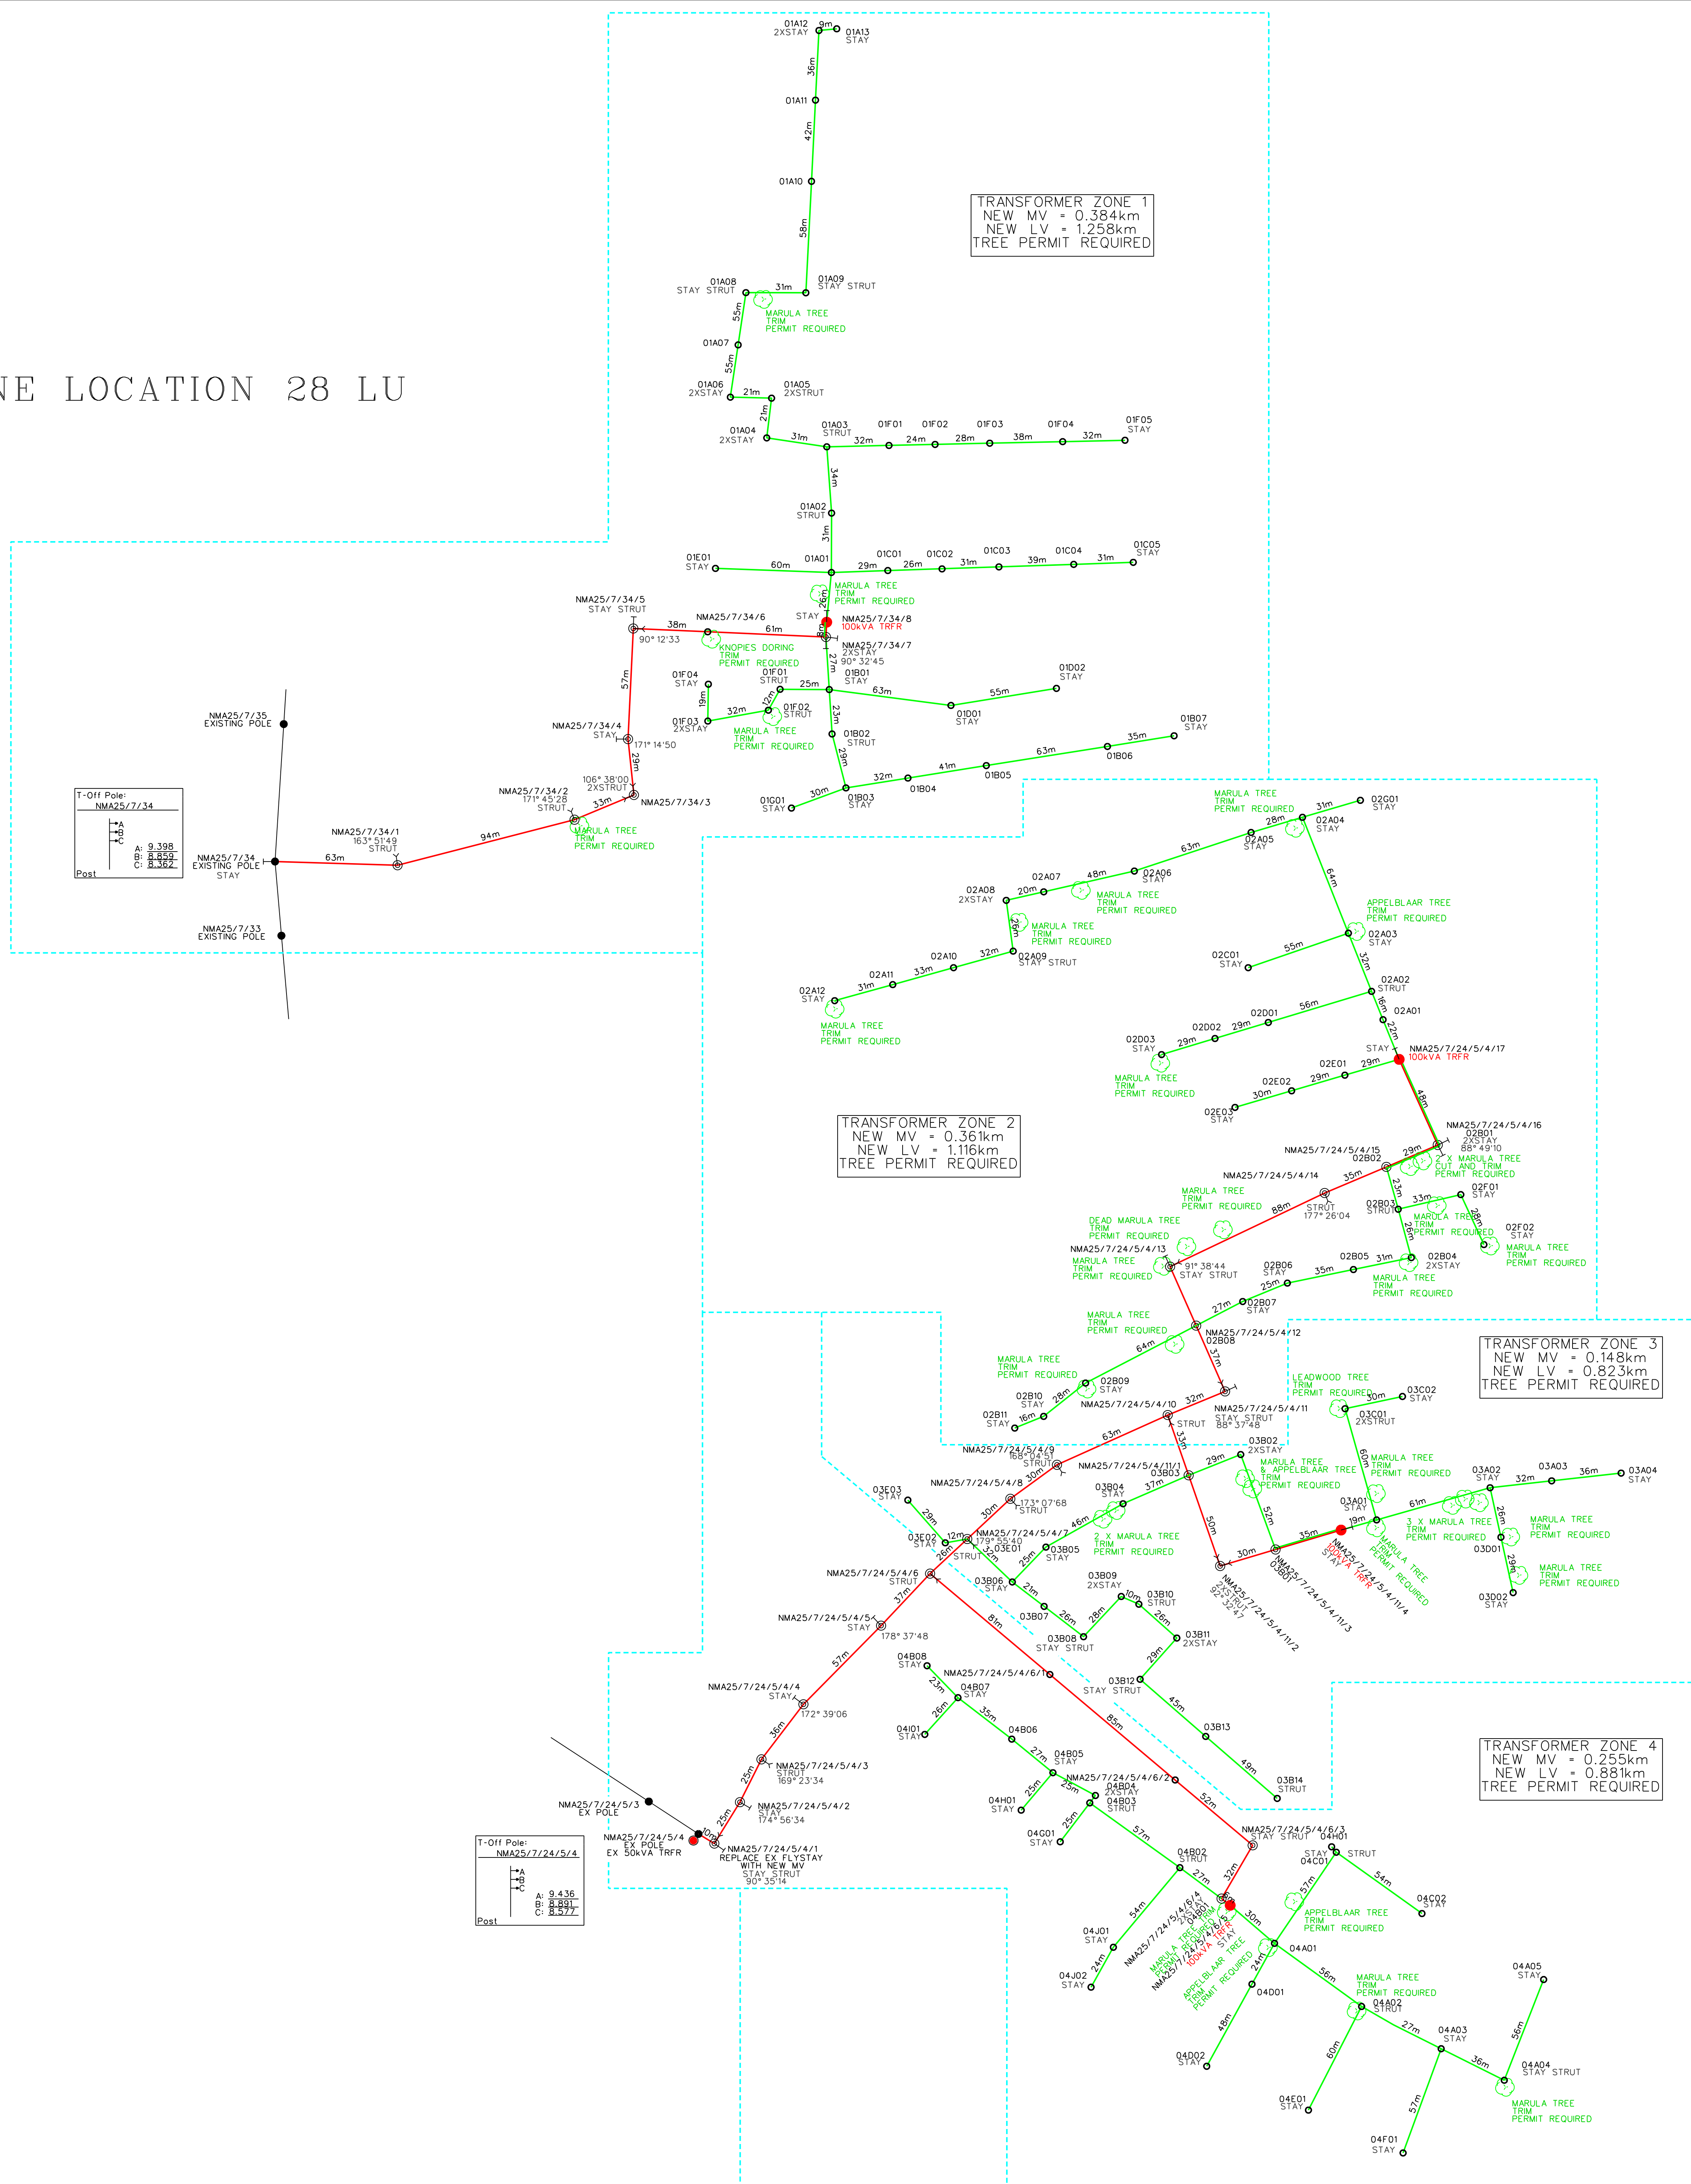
NE LOCATION 28 LU

TRANSFORMER ZONE 1
NEW MV = 0.384km
NEW LV = 1.258km
TREE PERMIT REQUIRED

TRANSFORMER ZONE 2
NEW MV = 0.361km
NEW LV = 1.116km
TREE PERMIT REQUIRED

TRANSFORMER ZONE 3
NEW MV = 0.148km
NEW LV = 0.823km
TREE PERMIT REQUIRED

TRANSFORMER ZONE 4
NEW MV = 0.255km
NEW LV = 0.881km
TREE PERMIT REQUIRED

01A12 2XSTAY 9m 01A13 STAY
36m
01A11
42m
01A10
58m
01A08 STAY STRUT 31m 01A09 STAY STRUT
MARULA TREE TRIM PERMIT REQUIRED
55m
01A07
55m
01A06 2XSTAY 21m 01A05 2XSTRUT
21m
01A04 2XSTAY 31m 01A03 STRUT 32m 01F01 24m 01F02 28m 01F03 38m 01F04 32m 01F05 STAY
34m
01A02 STRUT
31m
01E01 STAY 60m 01A01 29m 01C01 26m 01C02 31m 01C03 39m 01C04 31m 01C05 STAY
MARULA TREE TRIM PERMIT REQUIRED
26m
STAY
NMA25/7/34/8 100kVA TRFR
NMA25/7/34/5 STAY STRUT 38m NMA25/7/34/6 61m
90° 12'33
KNOPIES DORING TRIM PERMIT REQUIRED
NMA25/7/34/7 2XSTAY 90° 32'45
27m
01F04 STAY 01F01 STRUT 25m 01B01 STAY 63m 55m 01D02 STAY
19m
12m
01F03 2XSTAY 32m 01F02 STRUT
MARULA TREE TRIM PERMIT REQUIRED
01D01 STAY
23m
01B02 STRUT
29m
35m 01B07 STAY
63m
01B06
41m
01B05
32m
01B04
30m
01G01 STAY
01B03 STAY
57m
NMA25/7/35 EXISTING POLE
NMA25/7/34/4 STAY
171° 14'50
29m
106° 38'00 2XSTRUT
NMA25/7/34/3
NMA25/7/34/2 171° 45'28 STRUT
33m
MARULA TREE TRIM PERMIT REQUIRED
T-Off Pole: NMA25/7/34
A B C
A: 9.398 B: 8.859 C: 8.362
Post
NMA25/7/34/1 163° 51'49 STRUT
94m
63m
NMA25/7/34 EXISTING POLE STAY
NMA25/7/33 EXISTING POLE

MARULA TREE TRIM PERMIT REQUIRED
31m 02G01 STAY
28m 02A04 STAY
63m 02A05 STAY
02A07 48m 02A06 STAY
02A08 2XSTAY 20m
MARULA TREE TRIM PERMIT REQUIRED
64m
APPELBLAAR TREE TRIM PERMIT REQUIRED
29m
MARULA TREE TRIM PERMIT REQUIRED
02A09 STAY STRUT
02A10 32m
02A11 33m
02A12 STAY 31m
02C01 STAY 55m 02A03 STAY
32m
02A02 STRUT
16m 02A01
MARULA TREE TRIM PERMIT REQUIRED
02D03 STAY 29m 02D02 29m 02D01 56m
22m
STAY NMA25/7/24/5/4/17 100kVA TRFR
MARULA TREE TRIM PERMIT REQUIRED
02E01 29m
02E02 29m
02E03 STAY 30m
48m
NMA25/7/24/5/4/16 02B01 2XSTAY 88° 49'10
NMA25/7/24/5/4/15 02B02 29m
2 X MARULA TREE CUT AND TRIM PERMIT REQUIRED
NMA25/7/24/5/4/14 35m
23m
02F01 STAY
MARULA TREE TRIM PERMIT REQUIRED
88m
STRUT 177° 26'04
02B03 STRUT
28m
MARULA TREE TRIM PERMIT REQUIRED
02F02 STAY
DEAD MARULA TREE TRIM PERMIT REQUIRED
26m
NMA25/7/24/5/4/13
MARULA TREE TRIM PERMIT REQUIRED
91° 38'44 STAY STRUT
02B06 STAY 35m 02B05 31m 02B04 2XSTAY
MARULA TREE TRIM PERMIT REQUIRED
MARULA TREE TRIM PERMIT REQUIRED
25m
27m 02B07 STAY
MARULA TREE TRIM PERMIT REQUIRED
NMA25/7/24/5/4/12 02B08
64m
37m
MARULA TREE TRIM PERMIT REQUIRED
02B09 STAY
02B10 STAY 28m
02B11 STAY 16m
NMA25/7/24/5/4/10 32m
NMA25/7/24/5/4/11 STAY STRUT 88° 37'48
STRUT
LEADWOOD TREE TRIM PERMIT REQUIRED
30m 03C02 STAY
03C01 2XSTRUT
60m
MARULA TREE TRIM PERMIT REQUIRED
63m
33m
03B02 2XSTAY
NMA25/7/24/5/4/9 168° 04'51 STRUT
NMA25/7/24/5/4/11/1 03B03
29m
MARULA TREE & APPELBLAAR TREE TRIM PERMIT REQUIRED
03A02 STAY 32m 03A03 36m 03A04 STAY
NMA25/7/24/5/4/8 30m
03B04 STAY 37m
03E03 STAY
173° 07'68 STRUT
30m
61m
03A01 STAY
26m
MARULA TREE TRIM PERMIT REQUIRED
29m
46m
2 X MARULA TREE TRIM PERMIT REQUIRED
50m
52m
3 X MARULA TREE TRIM PERMIT REQUIRED
19m
03D01
03E02 STAY 12m
NMA25/7/24/5/4/7 179° 55'40
03E01
26m
STRUT
32m
03B05 STAY
25m
35m
30m
NMA25/7/24/5/4/11/3
03B01
MARULA TREE TRIM PERMIT REQUIRED
NMA25/7/24/5/4/11/4
STAY
100kVA TRFR
29m
MARULA TREE TRIM PERMIT REQUIRED
03D02 STAY
NMA25/7/24/5/4/6 STRUT
03B06 STAY
21m
03B07
26m
03B09 2XSTAY
28m
10m 03B10 STRUT
26m
2XSTRUT 93° 32'47
NMA25/7/24/5/4/11/2
37m
81m
NMA25/7/24/5/4/5 STAY
178° 37'48
03B08 STAY STRUT
03B11 2XSTAY
29m
57m
04B08 STAY
NMA25/7/24/5/4/6/1
03B12 STAY STRUT
45m
23m
04B07 STAY
03B13
NMA25/7/24/5/4/4 STAY
172° 39'06
26m
35m
85m
49m
04I01 STAY
04B06
36m
27m
04B05 STAY
03B14 STRUT
25m
NMA25/7/24/5/4/3 STRUT 169° 23'34
25m
NMA25/7/24/5/4/6/2
04B04 2XSTAY
04B03 STRUT
04H01 STAY
25m
25m
52m
NMA25/7/24/5/3 EX POLE
NMA25/7/24/5/4/2 STAY 174° 56'34
25m
04G01 STAY
57m
NMA25/7/24/5/4/6/3 STAY STRUT 04H01
T-Off Pole: NMA25/7/24/5/4
A B C
A: 9.436 B: 8.891 C: 8.577
Post
NMA25/7/24/5/4 EX POLE EX 50kVA TRFR
10m
NMA25/7/24/5/4/1 REPLACE EX FLYSTAY WITH NEW MV STAY STRUT 90° 35'14
04B02 STRUT
STAY 04C01
STRUT
54m
27m
32m
04C02 STAY
57m
54m
NMA25/7/24/5/4/6/4 2XSTAY
04B01
MARULA TREE TRIM PERMIT REQUIRED
NMA25/7/24/5/4/6/5 STAY 100kVA TRFR
APPELBLAAR TREE TRIM PERMIT REQUIRED
APPELBLAAR TREE TRIM PERMIT REQUIRED
30m
04J01 STAY
24m
04A01
04J02 STAY
24m
56m
04D01
MARULA TREE TRIM PERMIT REQUIRED
04A05 STAY
04A02 STRUT
27m
04A03 STAY
56m
48m
60m
36m
04D02 STAY
04A04 STAY STRUT
57m
MARULA TREE TRIM PERMIT REQUIRED
04E01 STAY
04F01 STAY